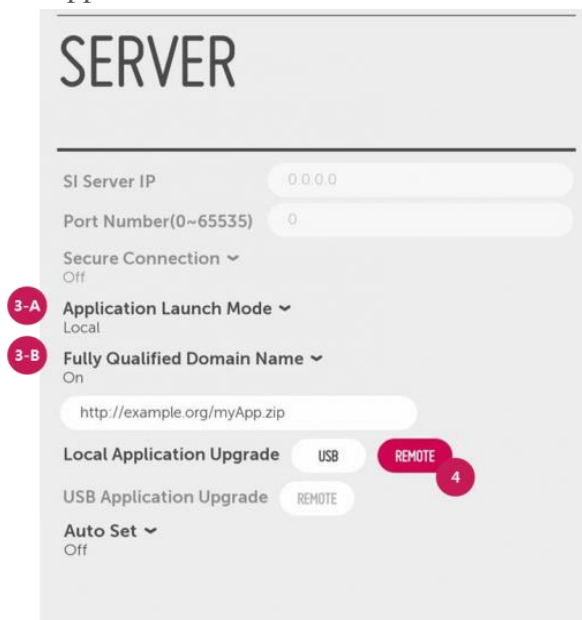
SERVER

SI Server IP 0.0.0.0

Port Number(0~65535) 0

Secure Connection
Off

3-A Application Launch Mode
Local

3-B Fully Qualified Domain Name
On

http://example.org/myApp.zip

Local Application Upgrade USB REMOTE 4

USB Application Upgrade REMOTE

Auto Set
Off